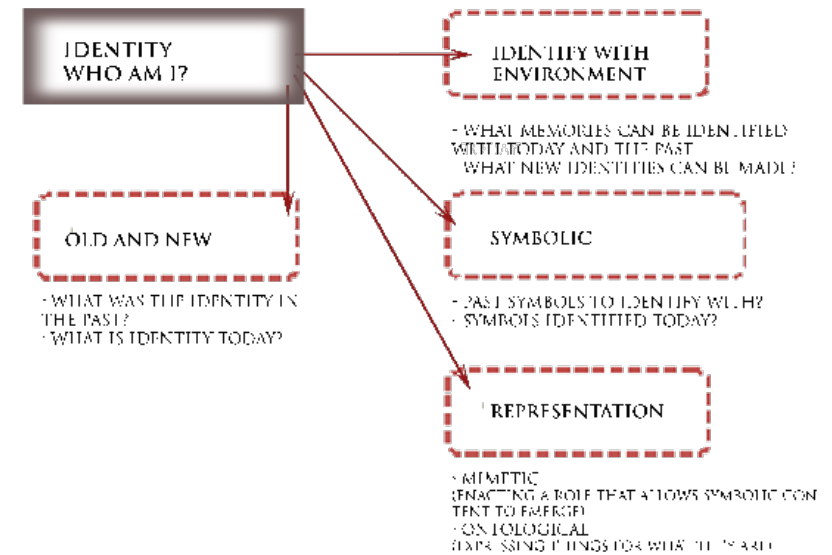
IDENTITY
WHO AM I?

IDENTIFY WITH ENVIRONMENT

- WHAT MEMORIES CAN BE IDENTIFIED WITH TODAY AND THE PAST
- WHAT NEW IDENTITIES CAN BE MADE?

OLD AND NEW

- WHAT WAS THE IDENTITY IN THE PAST?
- WHAT IS IDENTITY TODAY?

SYMBOLIC

- PAST SYMBOLS TO IDENTIFY WITH?
- SYMBOLS IDENTIFIED TODAY?

REPRESENTATION

- MIMETIC
(ENACTING A ROLE THAT ALLOWS SYMBOLIC CONTENT TO EMERGE)
- ONTOLOGICAL
(EXPRESSING THINGS FOR WHAT THEY ARE)